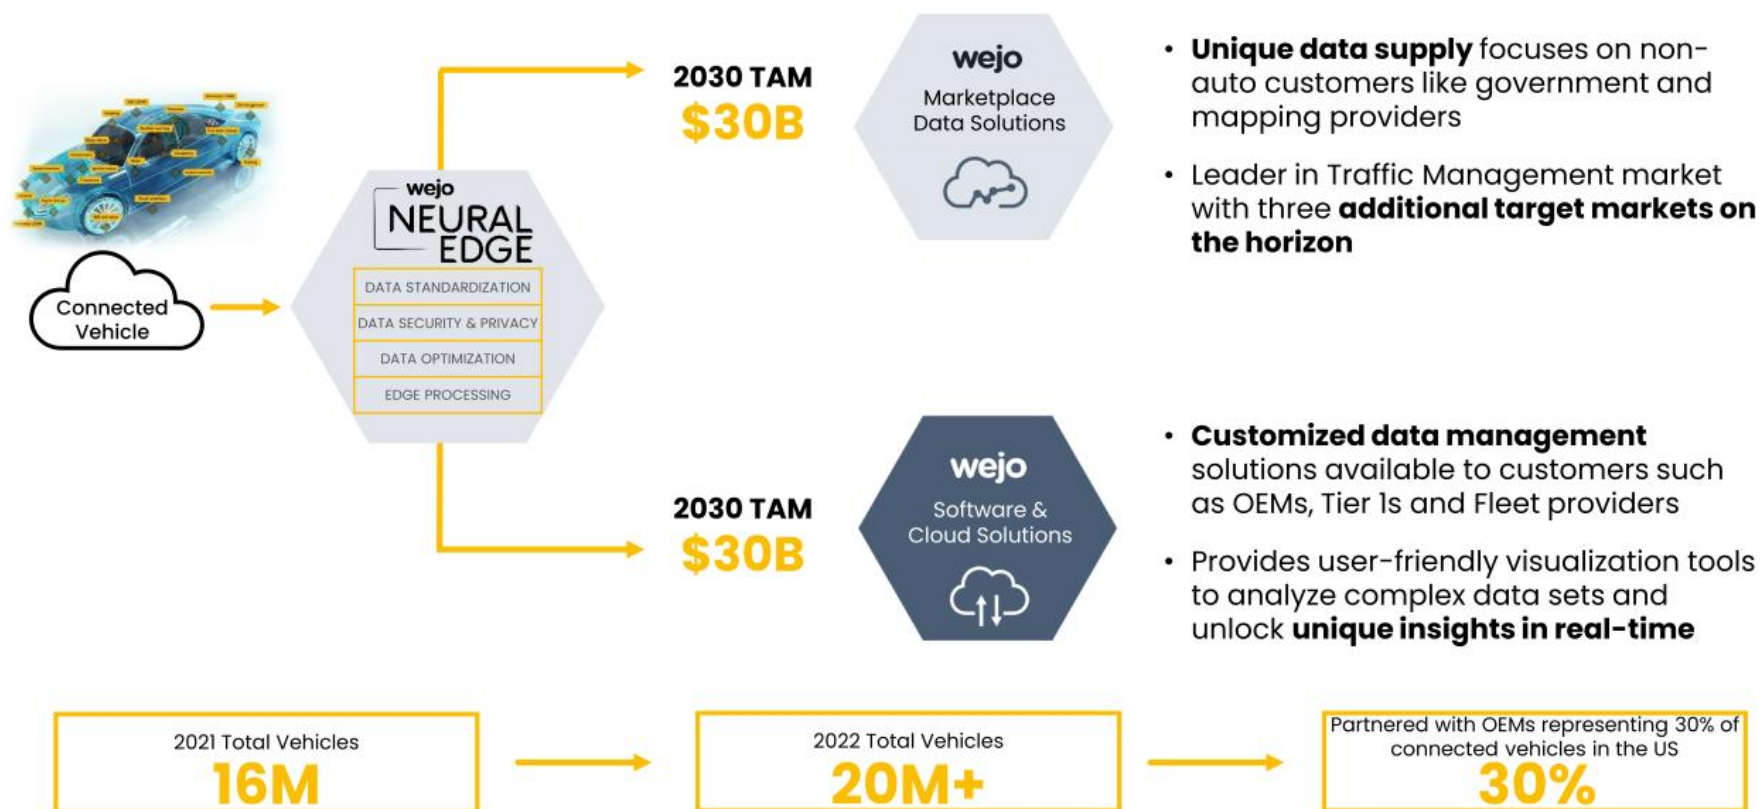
Connected Vehicle

wejo
NEURAL EDGE
DATA STANDARDIZATION
DATA SECURITY & PRIVACY
DATA OPTIMIZATION
EDGE PROCESSING

2030 TAM
$30B

wejo
Marketplace Data Solutions

• **Unique data supply** focuses on non-auto customers like government and mapping providers

• Leader in Traffic Management market with three **additional target markets on the horizon**

2030 TAM
$30B

wejo
Software & Cloud Solutions

• **Customized data management** solutions available to customers such as OEMs, Tier 1s and Fleet providers

• Provides user-friendly visualization tools to analyze complex data sets and unlock **unique insights in real-time**

2021 Total Vehicles
16M

2022 Total Vehicles
20M+

Partnered with OEMs representing 30% of connected vehicles in the US
30%